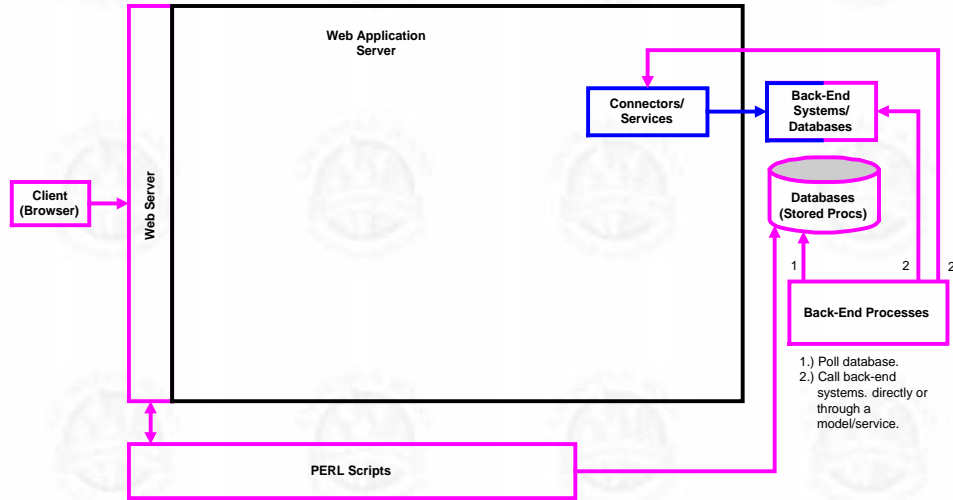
Web Application Server

Connectors/ Services

Back-End Systems/ Databases

Databases (Stored Procs)

Client (Browser)

Web Server

1

2

2

Back-End Processes

1.) Poll database.
2.) Call back-end systems. directly or through a model/service.

PERL Scripts